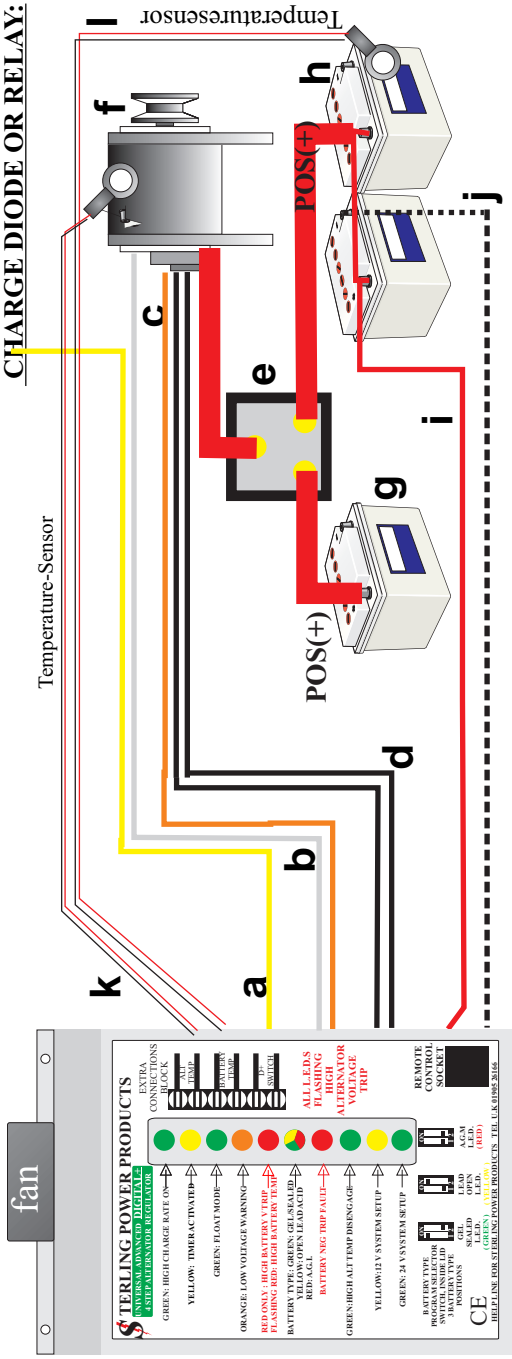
CHARGE DIODE OR RELAY:

Temperatursensor

l

h

f

POS(+)

j

c

e

i

g

POS(+)

Temperature-Sensor

d

b

a

k

fan

STERLING POWER PRODUCTS
UNIVERSAL ADVANCED DIGITAL 4 STEP ALTERNATOR REGULATOR

GREEN: HIGH CHARGE RATE ON
YELLOW: TIMER ACTIVATED
GREEN: FLOAT MODE
ORANGE: LOW VOLTAGE WARNING
RED ONLY: HIGH BATTERY V TRIP
FLASHING RED: HIGH BATTERY TEMP
BATTERY TYPE: GREEN: GEL/SEALED
YELLOW: OPEN LEAD ACID
RED: A.G.L
BATTERY NEG TRIP FAULT
GREEN: HIGH ALT TEMP DISENGAGE
YELLOW: 12 V SYSTEM SETUP
GREEN: 24 V SYSTEM SETUP

EXTRA CONNECTIONS BLOCK
ALT TEMP
BATTERY TEMP
D+ SWITCH

ALL L.E.D.S FLASHING HIGH ALTERNATOR VOLTAGE TRIP

REMOTE CONTROL SOCKET

BATTERY TYPE PROGRAM SELECTOR SWITCH, INSIDE LID 3 BATTERY TYPE POSITIONS

GEL SEALED L.E.D. (GREEN)
LEAD OPEN L.E.D. (YELLOW)
A.G.M L.E.D (RED)

CE
HELP LINE FOR STERLING POWER PRODUCTS TEL U.K 01905 26166